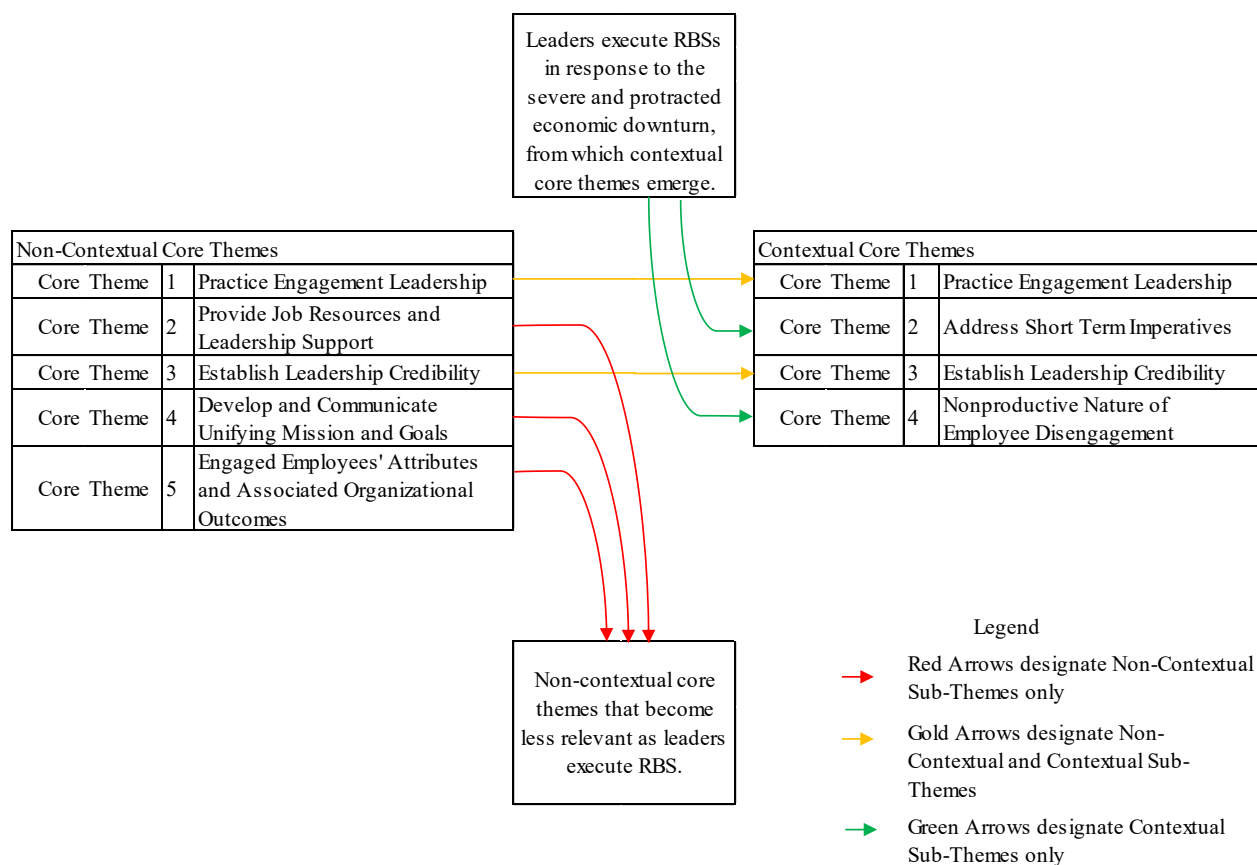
Leaders execute RBSs in response to the severe and protracted economic downturn, from which contextual core themes emerge.

| Non-Contextual Core Themes | | |
|---|---|---|
| Core Theme | 1 | Practice Engagement Leadership |
| Core Theme | 2 | Provide Job Resources and Leadership Support |
| Core Theme | 3 | Establish Leadership Credibility |
| Core Theme | 4 | Develop and Communicate Unifying Mission and Goals |
| Core Theme | 5 | Engaged Employees' Attributes and Associated Organizational Outcomes |

| Contextual Core Themes | | |
|---|---|---|
| Core Theme | 1 | Practice Engagement Leadership |
| Core Theme | 2 | Address Short Term Imperatives |
| Core Theme | 3 | Establish Leadership Credibility |
| Core Theme | 4 | Nonproductive Nature of Employee Disengagement |

Non-contextual core themes that become less relevant as leaders execute RBS.

Legend

Red Arrows designate Non-Contextual Sub-Themes only

Gold Arrows designate Non-Contextual and Contextual Sub-Themes

Green Arrows designate Contextual Sub-Themes only